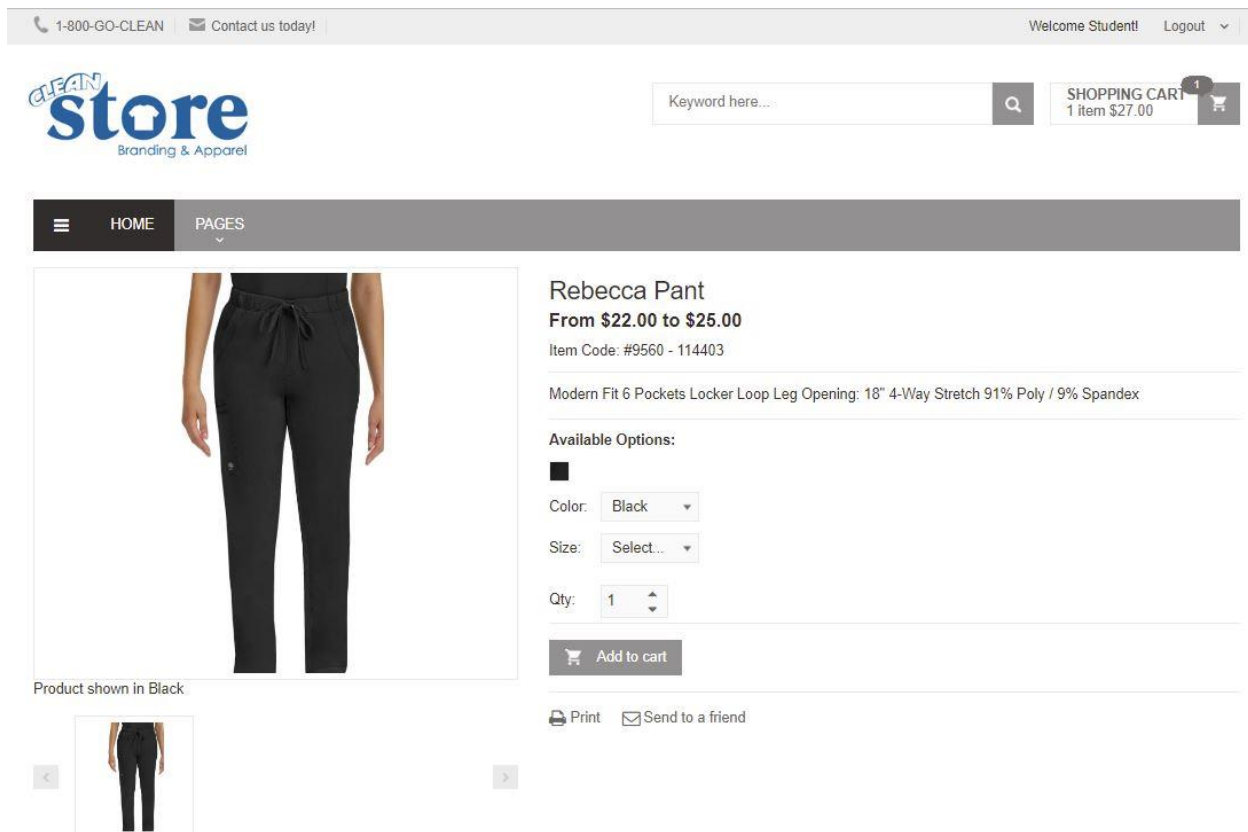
1-800-GO-CLEAN Contact us today!

Welcome Student! Logout

CLEAN Store Branding & Apparel

Keyword here...

SHOPPING CART 1 item $27.00 1

HOME PAGES

Rebecca Pant

**From $22.00 to $25.00**

Item Code: #9560 - 114403

Modern Fit 6 Pockets Locker Loop Leg Opening: 18" 4-Way Stretch 91% Poly / 9% Spandex

**Available Options:**

Color: Black

Size: Select...

Qty: 1

Add to cart

Print Send to a friend

Product shown in Black